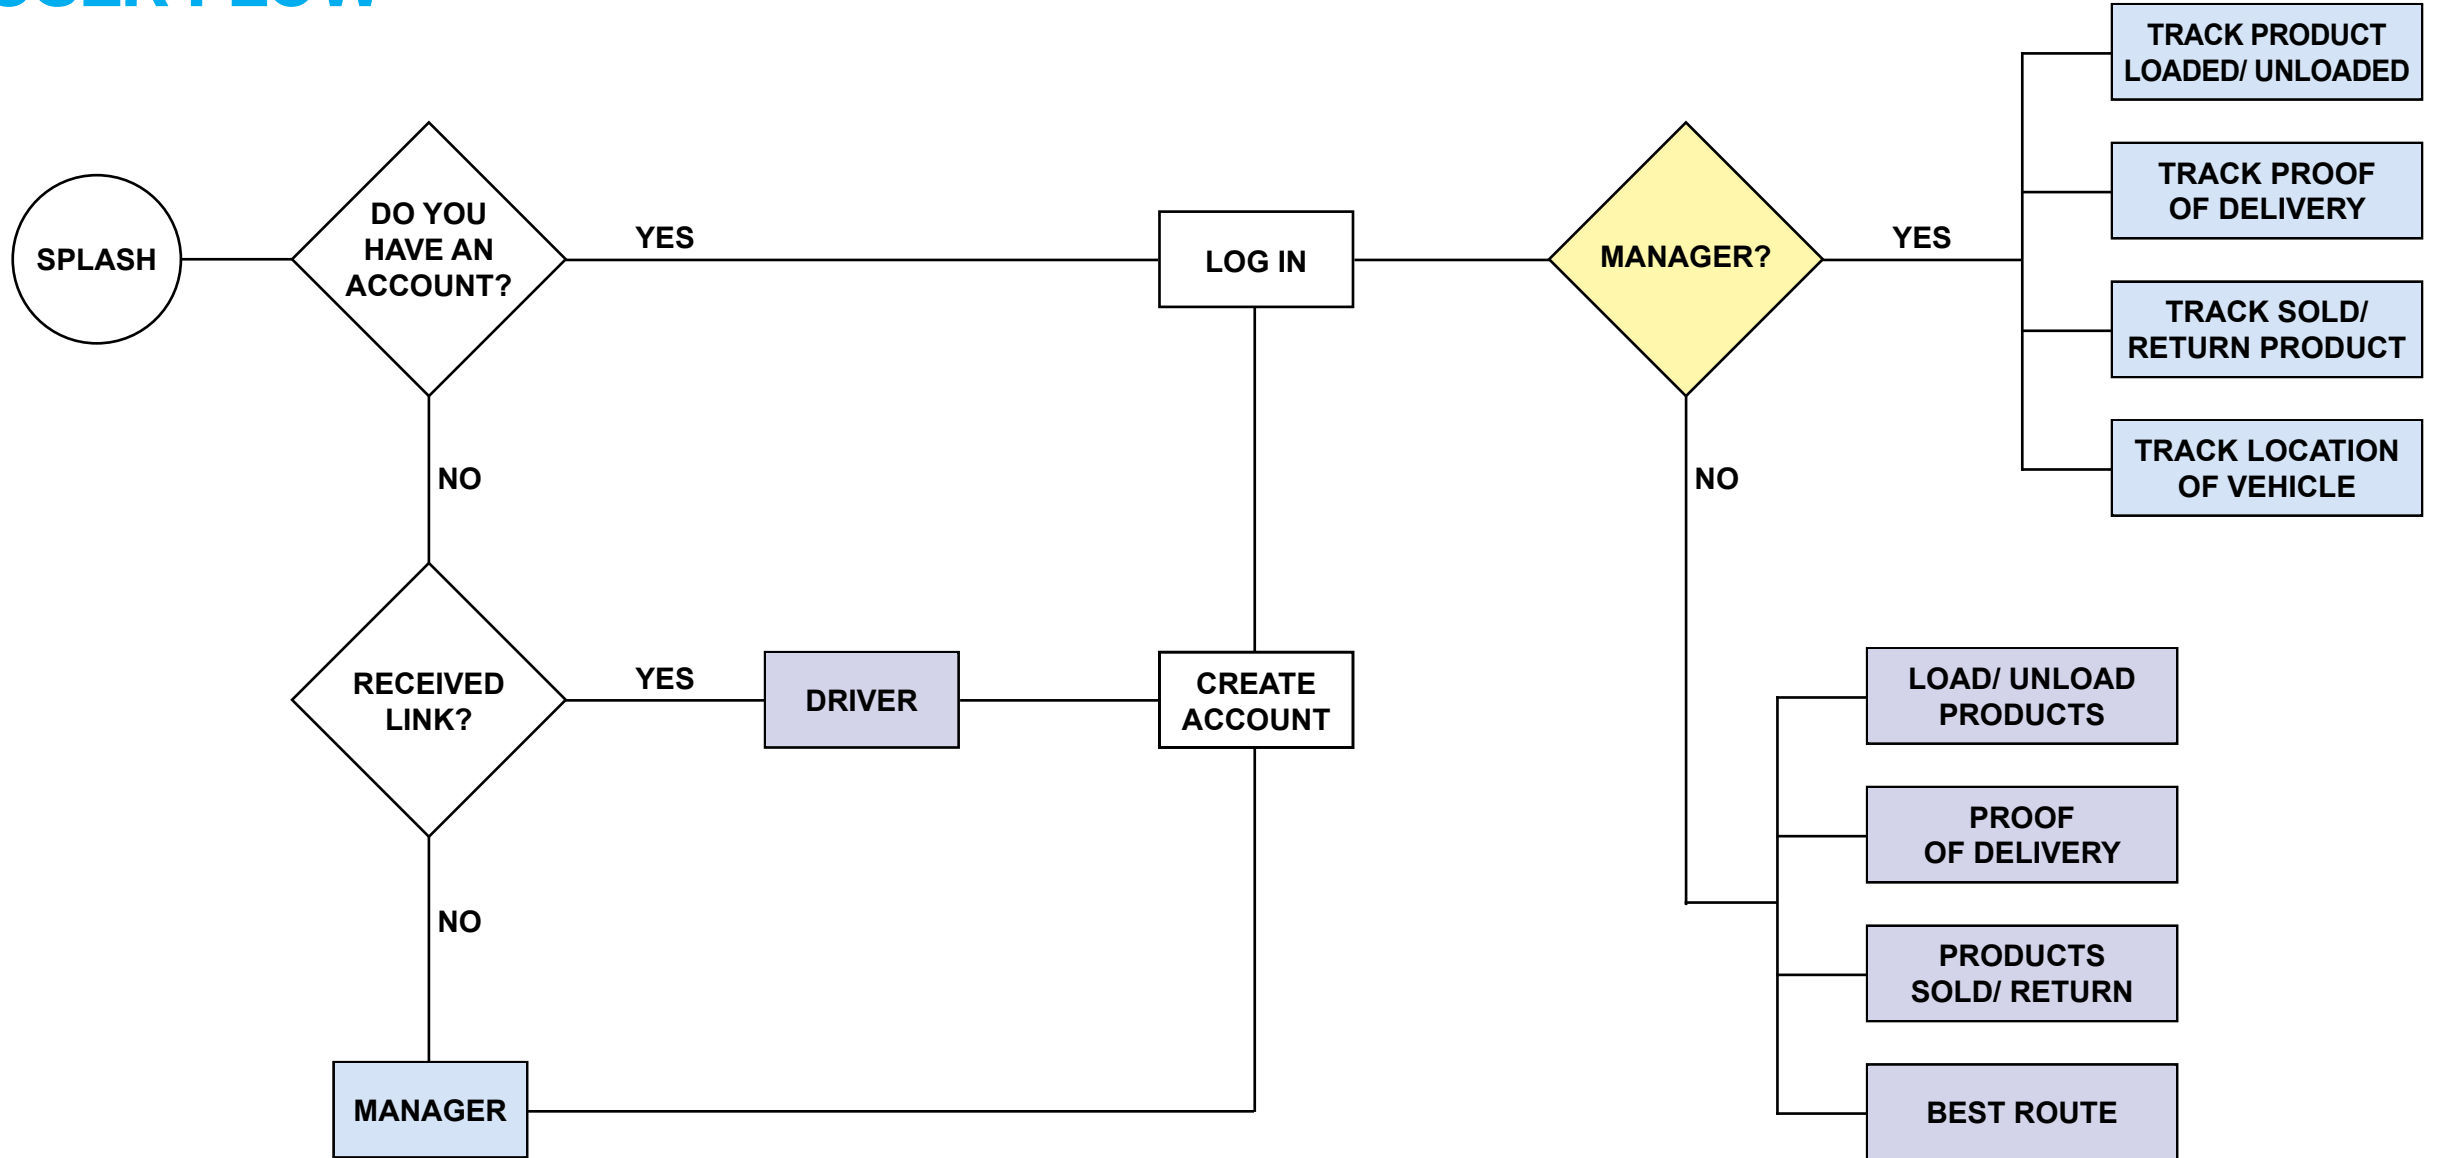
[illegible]

SPLASH

DO YOU HAVE AN ACCOUNT?

YES

NO

LOG IN

MANAGER?

YES

NO

TRACK PRODUCT LOADED/ UNLOADED

TRACK PROOF OF DELIVERY

TRACK SOLD/ RETURN PRODUCT

TRACK LOCATION OF VEHICLE

RECEIVED LINK?

YES

DRIVER

CREATE ACCOUNT

NO

MANAGER

LOAD/ UNLOAD PRODUCTS

PROOF OF DELIVERY

PRODUCTS SOLD/ RETURN

BEST ROUTE